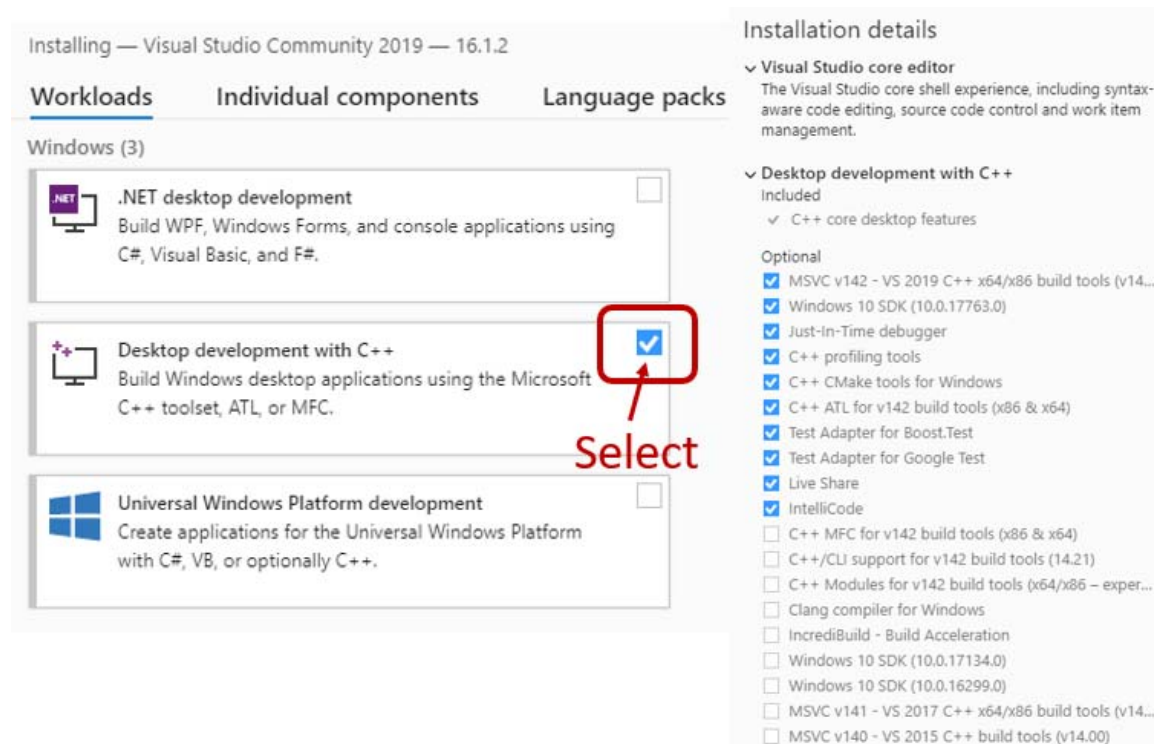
Installing — Visual Studio Community 2019 — 16.1.2

Workloads Individual components Language packs

Windows (3)

.NET

.NET desktop development
Build WPF, Windows Forms, and console applications using C#, Visual Basic, and F#.

Desktop development with C++
Build Windows desktop applications using the Microsoft C++ toolset, ATL, or MFC.

Select

Universal Windows Platform development
Create applications for the Universal Windows Platform with C#, VB, or optionally C++.

Installation details

Visual Studio core editor
The Visual Studio core shell experience, including syntax-aware code editing, source code control and work item management.

Desktop development with C++
Included
C++ core desktop features

Optional
MSVC v142 - VS 2019 C++ x64/x86 build tools (v14...
Windows 10 SDK (10.0.17763.0)
Just-In-Time debugger
C++ profiling tools
C++ CMake tools for Windows
C++ ATL for v142 build tools (x86 & x64)
Test Adapter for Boost.Test
Test Adapter for Google Test
Live Share
IntelliCode
C++ MFC for v142 build tools (x86 & x64)
C++/CLI support for v142 build tools (14.21)
C++ Modules for v142 build tools (x64/x86 – exper...
Clang compiler for Windows
IncrediBuild - Build Acceleration
Windows 10 SDK (10.0.17134.0)
Windows 10 SDK (10.0.16299.0)
MSVC v141 - VS 2017 C++ x64/x86 build tools (v14...
MSVC v140 - VS 2015 C++ build tools (v14.00)